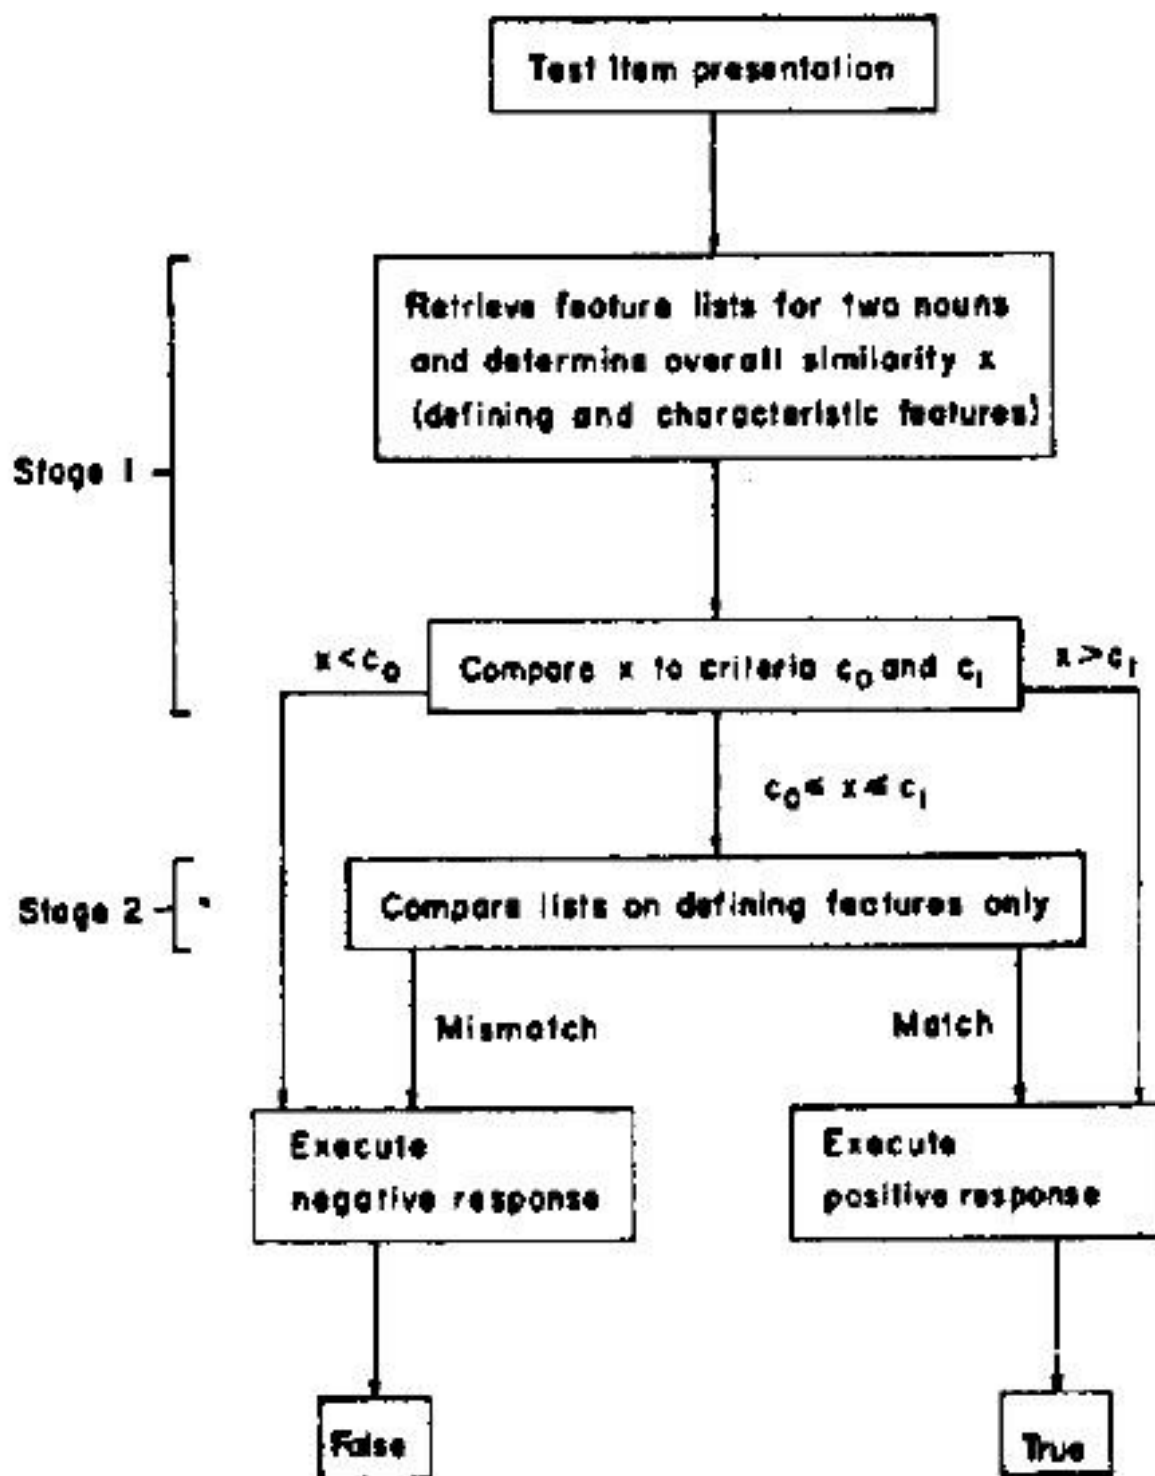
Test item presentation

Stage 1

Retrieve feature lists for two nouns and determine overall similarity x (defining and characteristic features)

$x < c_0$

Compare x to criteria $c_0$ and $c_1$

$x > c_1$

$c_0 \leq x \leq c_1$

Stage 2

Compare lists on defining features only

Mismatch

Match

Execute negative response

Execute positive response

False

True